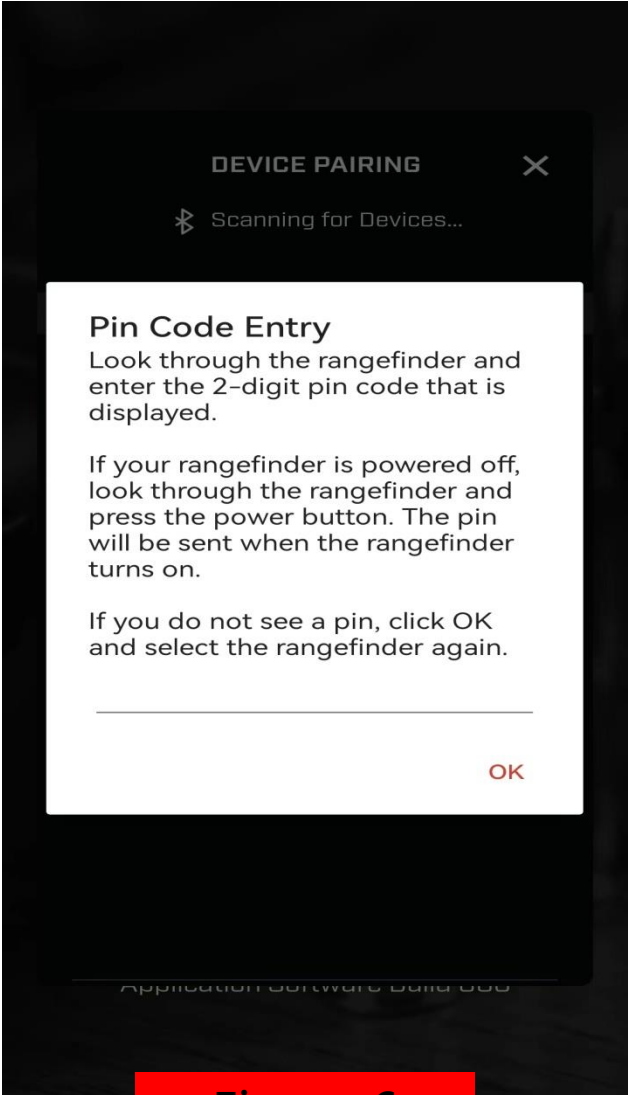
DEVICE PAIRING

Scanning for Devices...

Pin Code Entry

Look through the rangefinder and enter the 2-digit pin code that is displayed.

If your rangefinder is powered off, look through the rangefinder and press the power button. The pin will be sent when the rangefinder turns on.

If you do not see a pin, click OK and select the rangefinder again.

OK

Application Software Build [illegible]

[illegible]